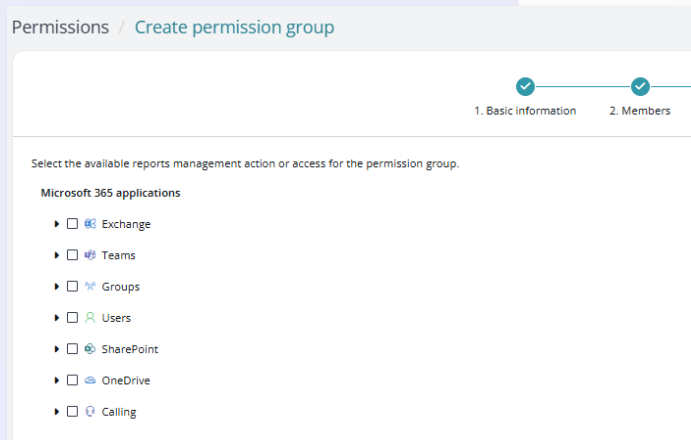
Permissions / Create permission group

1. Basic information
2. Members

Select the available reports management action or access for the permission group.

Microsoft 365 applications

Exchange

Teams

Groups

Users

SharePoint

OneDrive

Calling